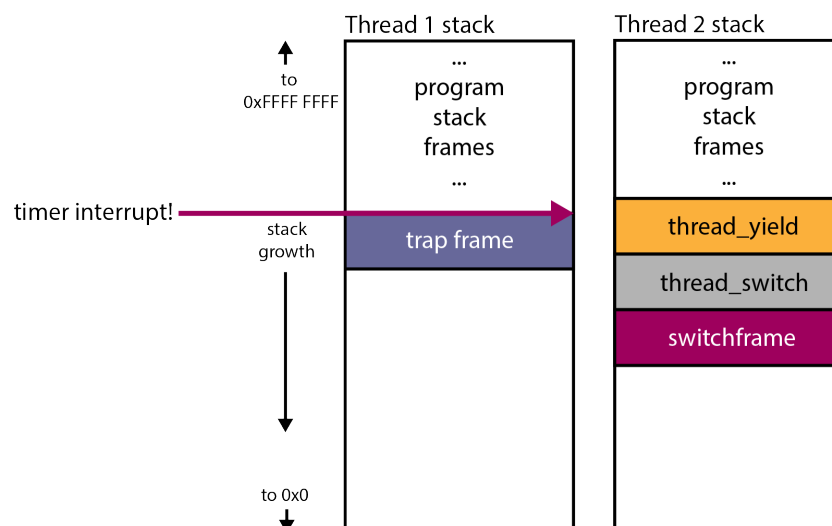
Thread 1 stack

Thread 2 stack

to
0xFFFF FFFF

...
program
stack
frames
...

...
program
stack
frames
...

timer interrupt!

stack
growth

trap frame

thread_yield

thread_switch

switchframe

to 0x0